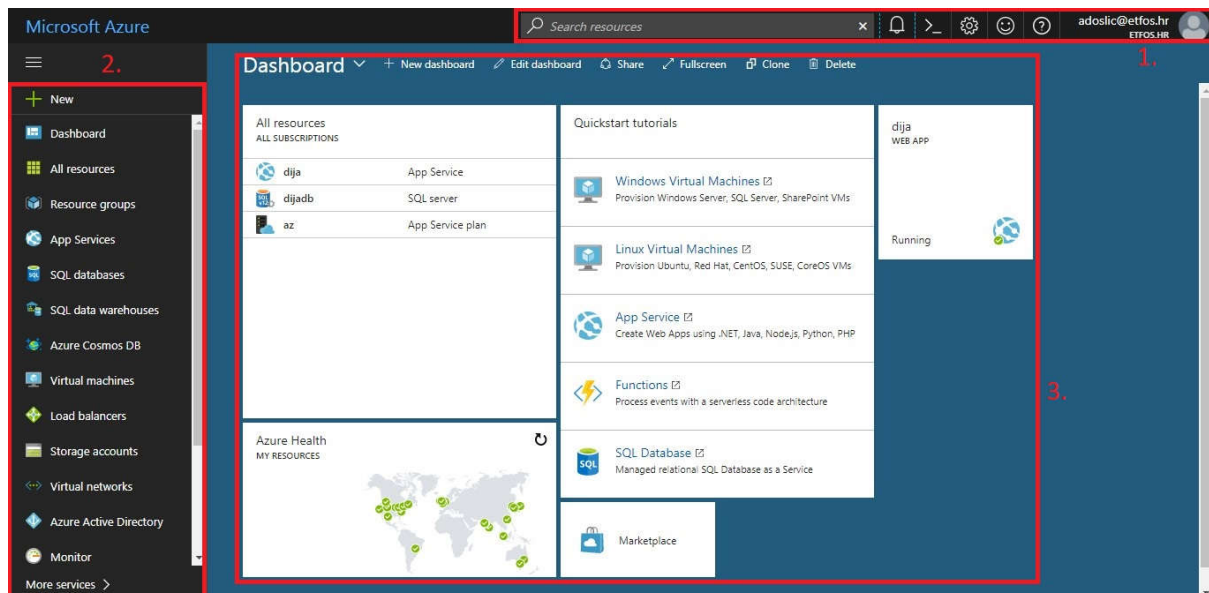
Microsoft Azure

Search resources

adoslic@etfos.hr
ETFOS.HR

1.

2.

+ New
Dashboard
All resources
Resource groups
App Services
SQL databases
SQL data warehouses
Azure Cosmos DB
Virtual machines
Load balancers
Storage accounts
Virtual networks
Azure Active Directory
Monitor
More services >

Dashboard + New dashboard Edit dashboard Share Fullscreen Clone Delete

All resources
ALL SUBSCRIPTIONS

| dija | App Service |
|---|---|
| dijadb | SQL server |
| az | App Service plan |

Azure Health
MY RESOURCES

Quickstart tutorials

Windows Virtual Machines
Provision Windows Server, SQL Server, SharePoint VMs

Linux Virtual Machines
Provision Ubuntu, Red Hat, CentOS, SUSE, CoreOS VMs

App Service
Create Web Apps using .NET, Java, Node.js, Python, PHP

Functions
Process events with a serverless code architecture

SQL Database
Managed relational SQL Database as a Service

Marketplace

dija
WEB APP

Running

3.